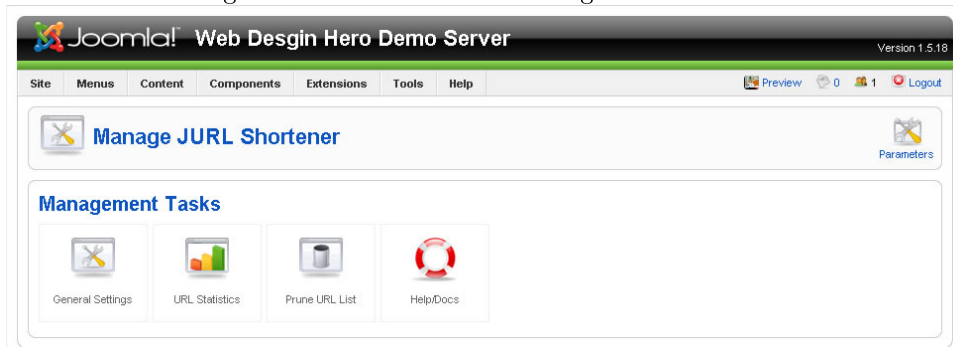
Joomla! Web Desgin Hero Demo Server

Version 1.5.18

Site Menus Content Components Extensions Tools Help

Preview 0 1 Logout

Manage JURL Shortener

Parameters

Management Tasks

General Settings

URL Statistics

Prune URL List

Help/Docs